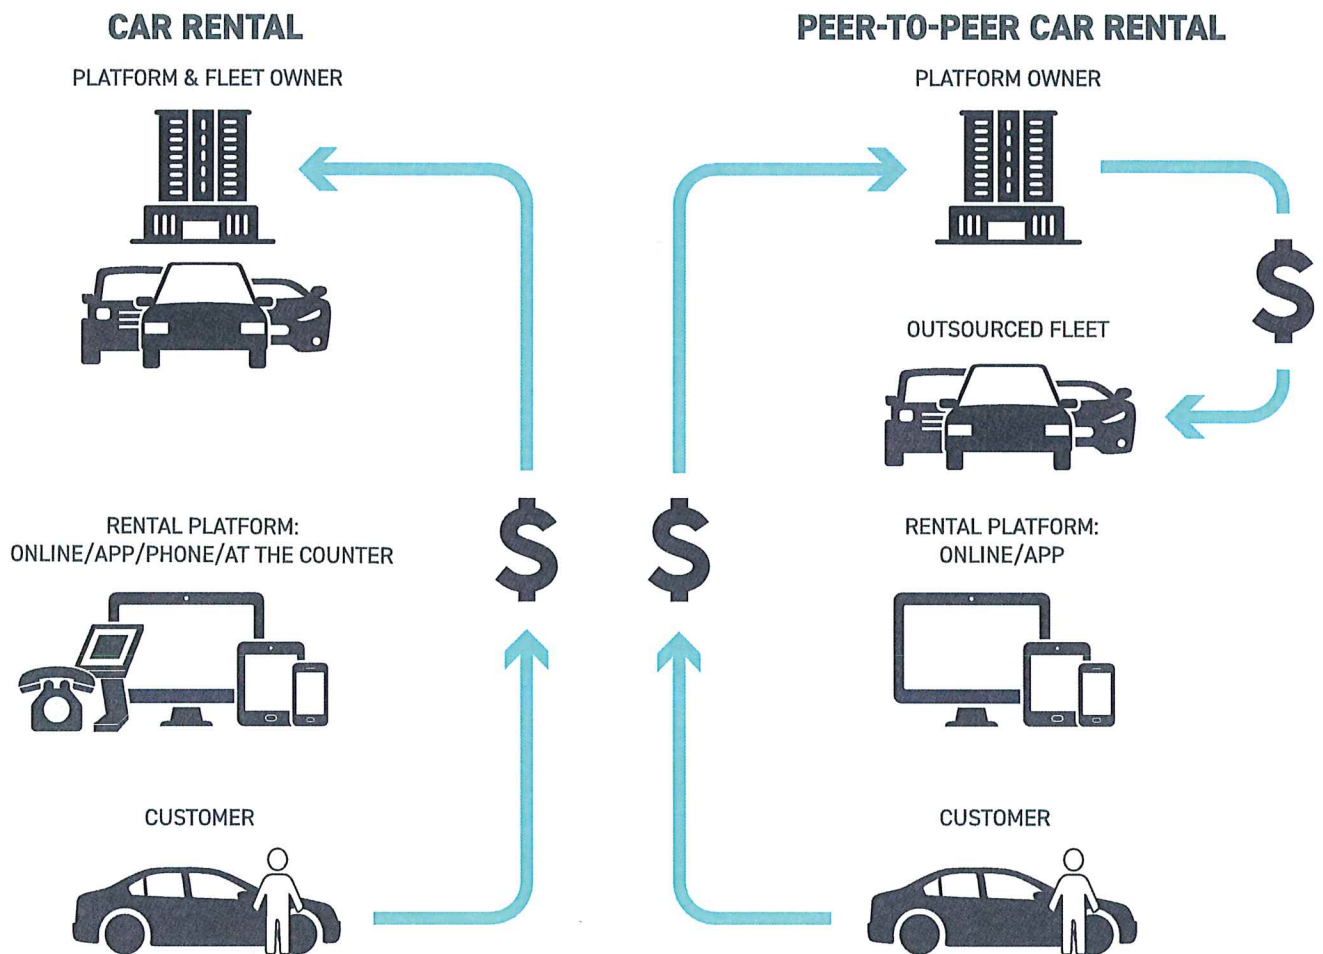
CAR RENTAL

PLATFORM & FLEET OWNER

RENTAL PLATFORM: ONLINE/APP/PHONE/AT THE COUNTER

CUSTOMER

$

$

PEER-TO-PEER CAR RENTAL

PLATFORM OWNER

$

OUTSOURCED FLEET

RENTAL PLATFORM: ONLINE/APP

CUSTOMER